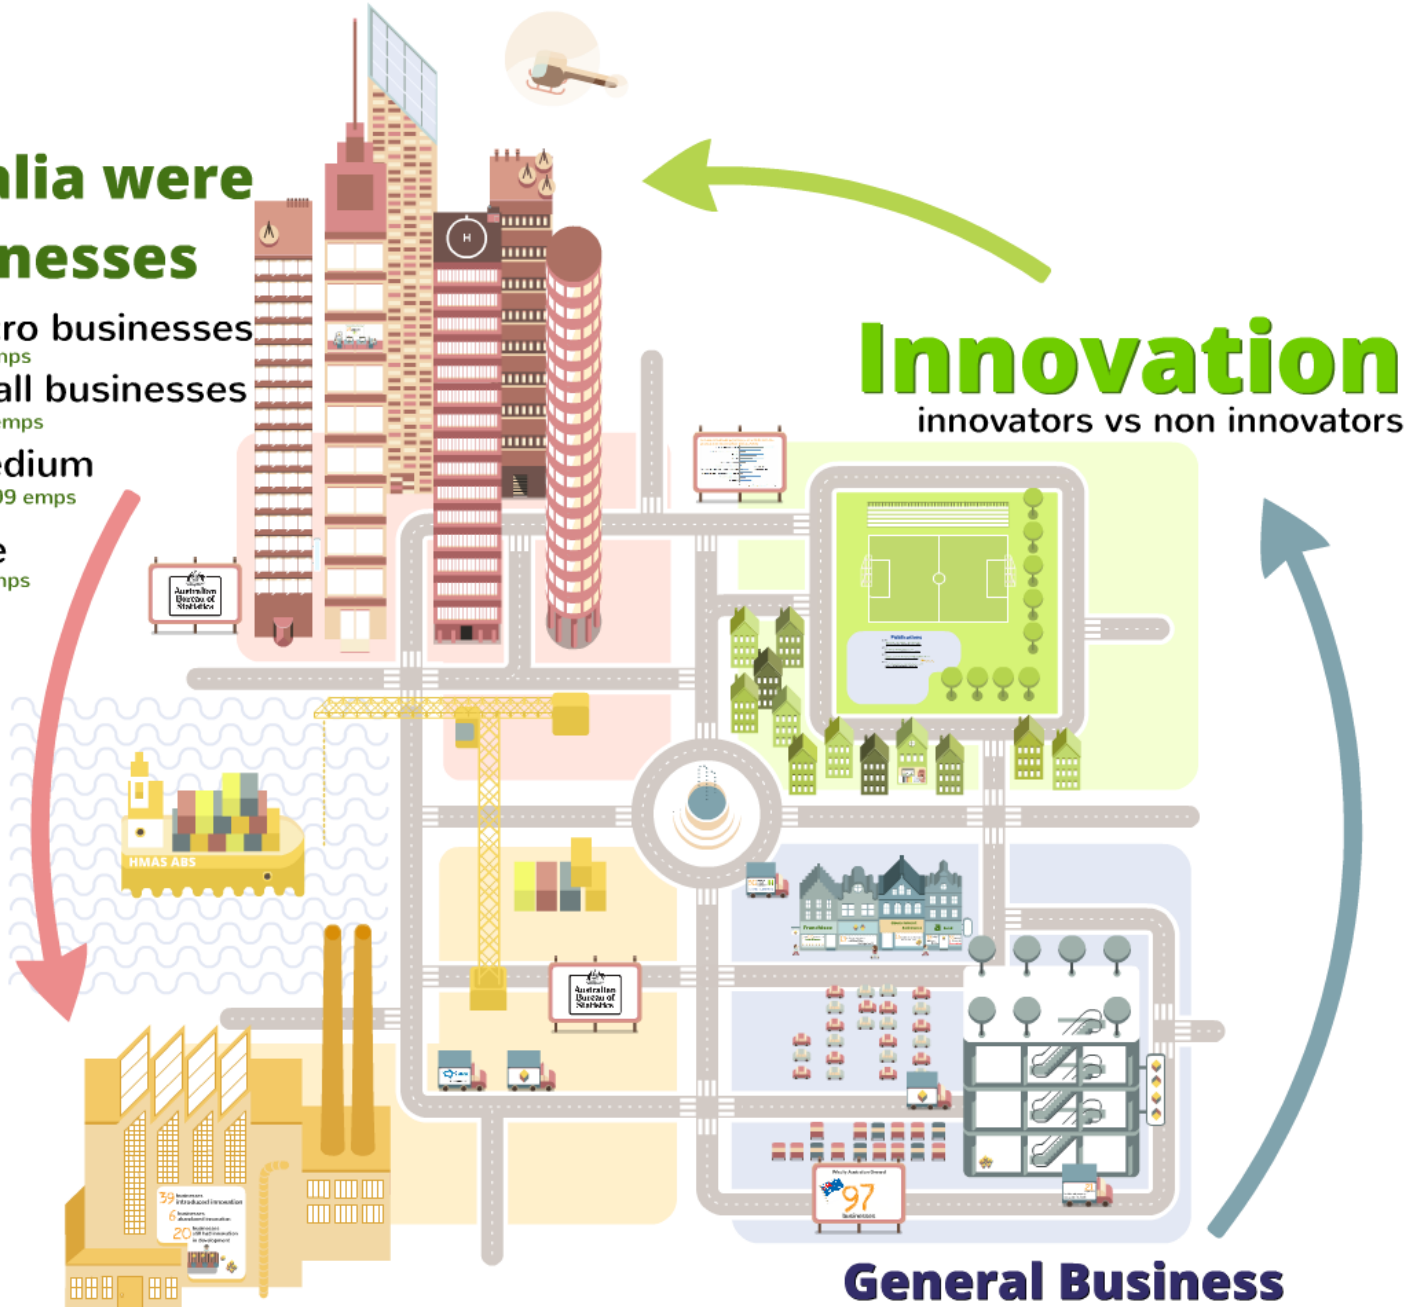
alia were
nesses

ro businesses
nps
all businesses
emps
edium
99 emps
e
nps

Innovation
innovators vs non innovators

Australian Bureau of Statistics

HMAS ABS

Australian Bureau of Statistics

39 businesses introduced innovation
6 businesses abandoned innovation
20 businesses still had innovation in development

97 businesses

General Business